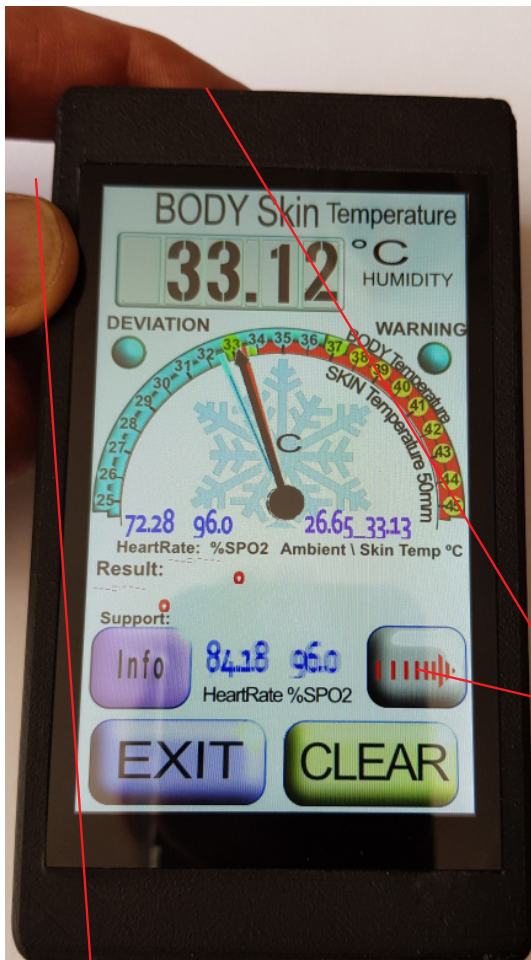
BODY Skin Temperature

33.12 °C

HUMIDITY

DEVIATION

WARNING

25 26 27 28 29 30 31 32 33 34 35 36 37 38 39 40 41 42 43 44 45

BODY Temperature

SKIN Temperature 50mm

C

72.28 96.0 26.65 33.13

HeartRate %SPO2 Ambient \ Skin Temp ºC

Result:

0

Support:

0

Info

84.18 96.0

HeartRate %SPO2

EXIT

CLEAR